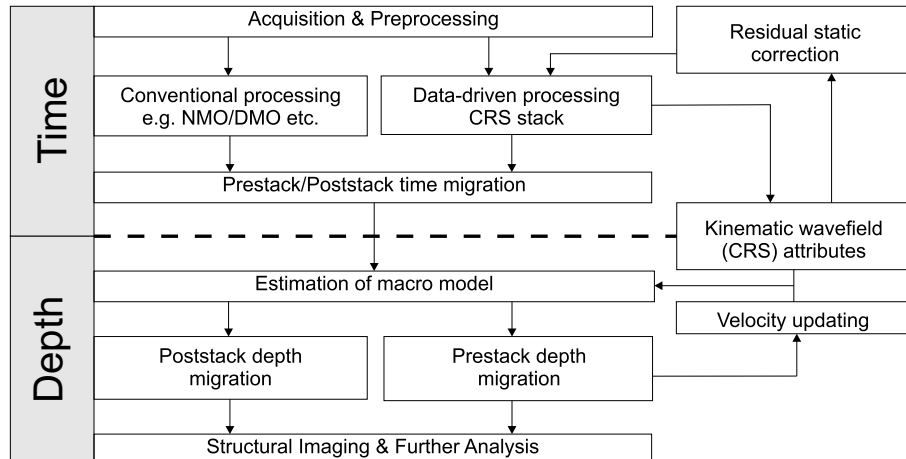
Time

Acquisition & Preprocessing

Residual static correction

Conventional processing e.g. NMO/DMO etc.

Data-driven processing CRS stack

Prestack/Poststack time migration

Kinematic wavefield (CRS) attributes

Depth

Estimation of macro model

Velocity updating

Poststack depth migration

Prestack depth migration

Structural Imaging & Further Analysis